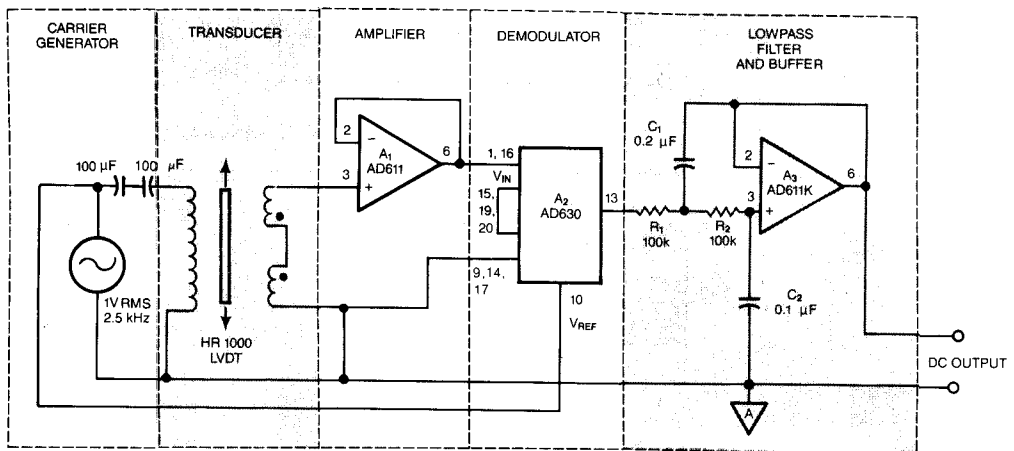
CARRIER GENERATOR

TRANSDUCER

AMPLIFIER

DEMODULATOR

LOWPASS FILTER AND BUFFER

100 µF

100 µF

1V RMS 2.5 kHz

HR 1000 LVDT

2

3

$A_1$ AD611

6

1, 16

$V_{IN}$

15, 19, 20

9, 14, 17

$A_2$ AD630

13

10

$V_{REF}$

$C_1$ 0.2 µF

$R_1$ 100k

$R_2$ 100k

2

3

$A_3$ AD611K

6

$C_2$ 0.1 µF

A

DC OUTPUT